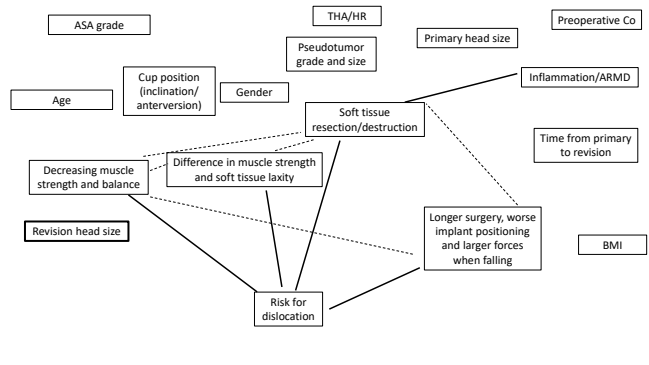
ASA grade

THA/HR

Preoperative Co

Primary head size

Pseudotumor grade and size

Cup position (inclination/ anterversion)

Gender

Age

Inflammation/ARMD

Soft tissue resection/destruction

Time from primary to revision

Difference in muscle strength and soft tissue laxity

Decreasing muscle strength and balance

Revision head size

Longer surgery, worse implant positioning and larger forces when falling

BMI

Risk for dislocation